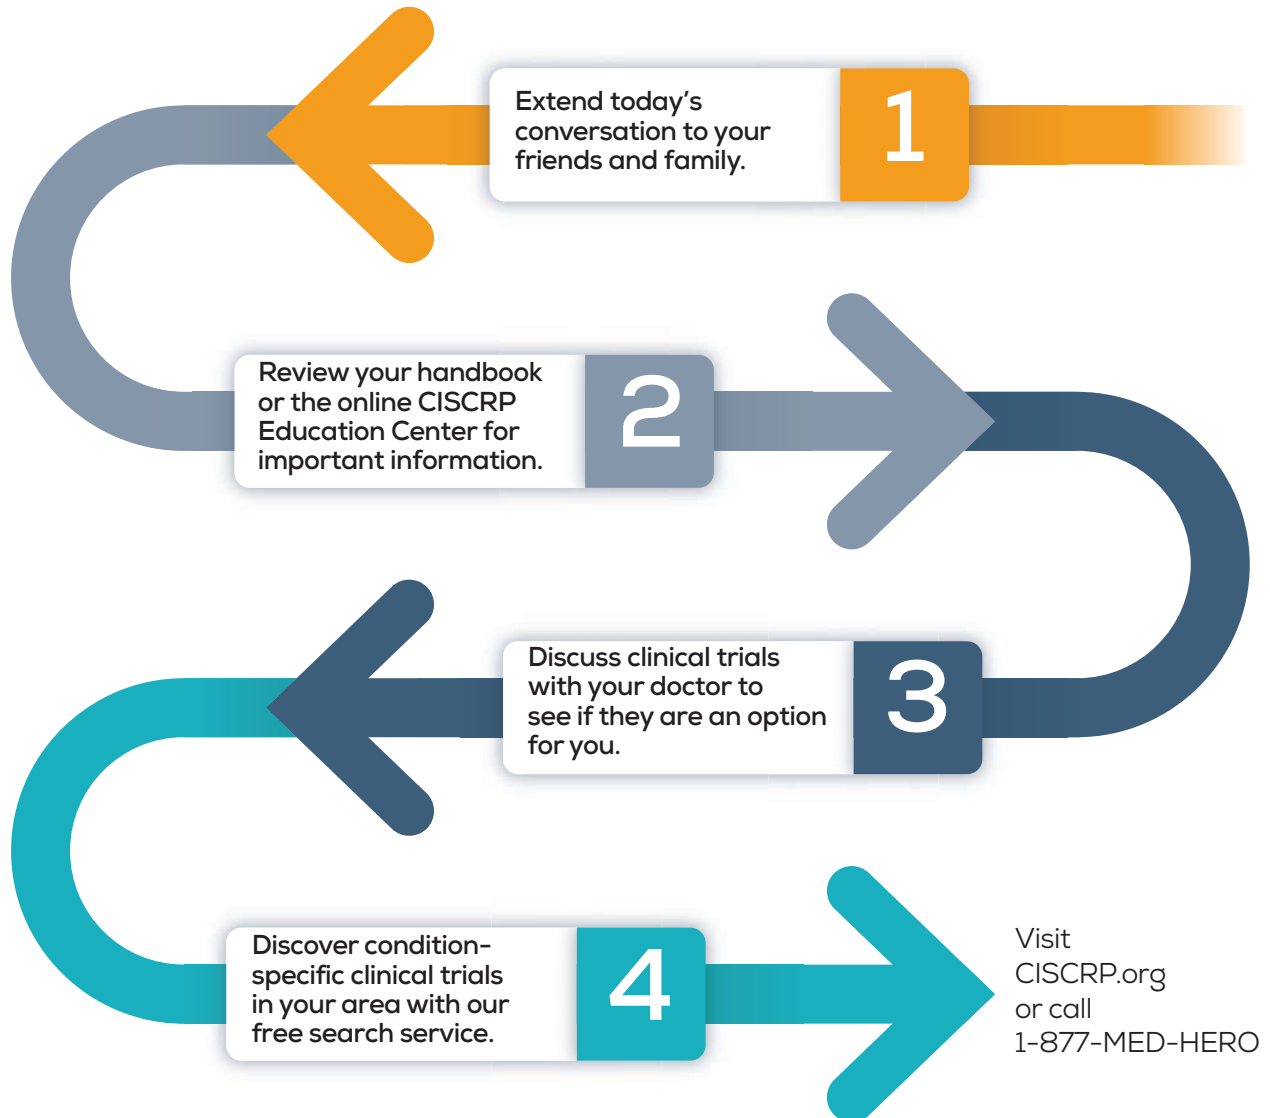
Extend today's conversation to your friends and family.

1

Review your handbook or the online CISCRP Education Center for important information.

2

Discuss clinical trials with your doctor to see if they are an option for you.

3

Discover condition-specific clinical trials in your area with our free search service.

4

Visit CISCRP.org or call 1-877-MED-HERO